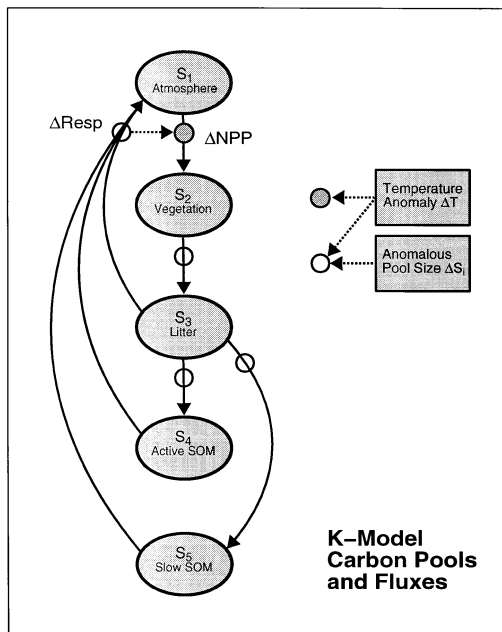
$S_1$
Atmosphere

$\Delta$Resp

$\Delta$NPP

$S_2$
Vegetation

Temperature Anomaly $\Delta T$

Anomalous Pool Size $\Delta S_i$

$S_3$
Litter

$S_4$
Active SOM

$S_5$
Slow SOM

K–Model Carbon Pools and Fluxes